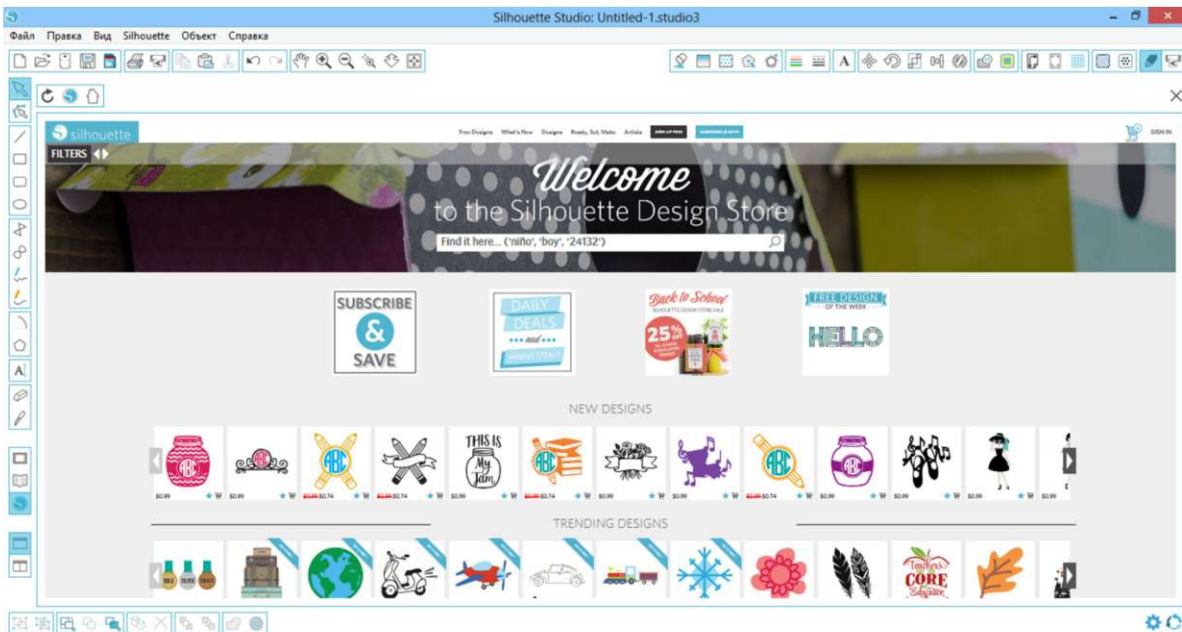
Silhouette Studio: Untitled-1.studio3

Файл Правка Вид Silhouette Объект Справка

silhouette

Free Designs What's New Designs Ready, Set, Make Artists SIGN UP FREE SUBSCRIBE & SAVE

SIGN IN

FILTERS

Welcome
to the Silhouette Design Store

Find it here... ('niño', 'boy', '24132')

SUBSCRIBE & SAVE

DAILY DEALS and weekly steals

Back to School
SILHOUETTE DESIGN STORE SALE
25% off

FREE DESIGN OF THE WEEK
HELLO

NEW DESIGNS

ABC

ABC

ABC

THIS IS My Jam

ABC

ABC

ABC

$0.99 $0.99 $0.99 $0.74 $0.99 $0.74 $0.99 $0.99 $0.74 $0.99 $0.99 $0.99 $0.74 $0.99 $0.99 $0.99 $0.99

TRENDING DESIGNS

Teachers CORE Education